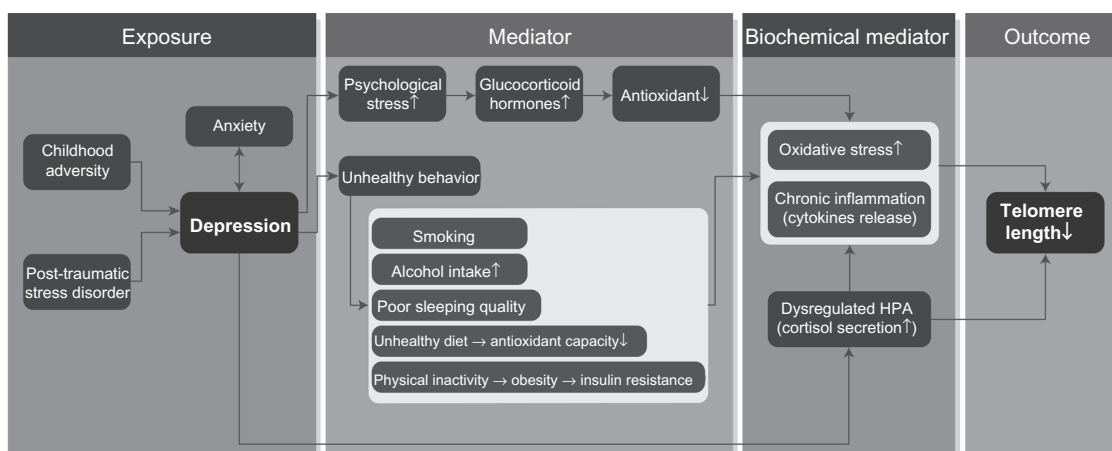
Exposure

Mediator

Biochemical mediator

Outcome

Anxiety

Childhood adversity

Depression

Post-traumatic stress disorder

Psychological stress↑

Glucocorticoid hormones↑

Antioxidant↓

Unhealthy behavior

Smoking

Alcohol intake↑

Poor sleeping quality

Unhealthy diet → antioxidant capacity↓

Physical inactivity → obesity → insulin resistance

Oxidative stress↑

Chronic inflammation (cytokines release)

Dysregulated HPA (cortisol secretion↑)

Telomere length↓